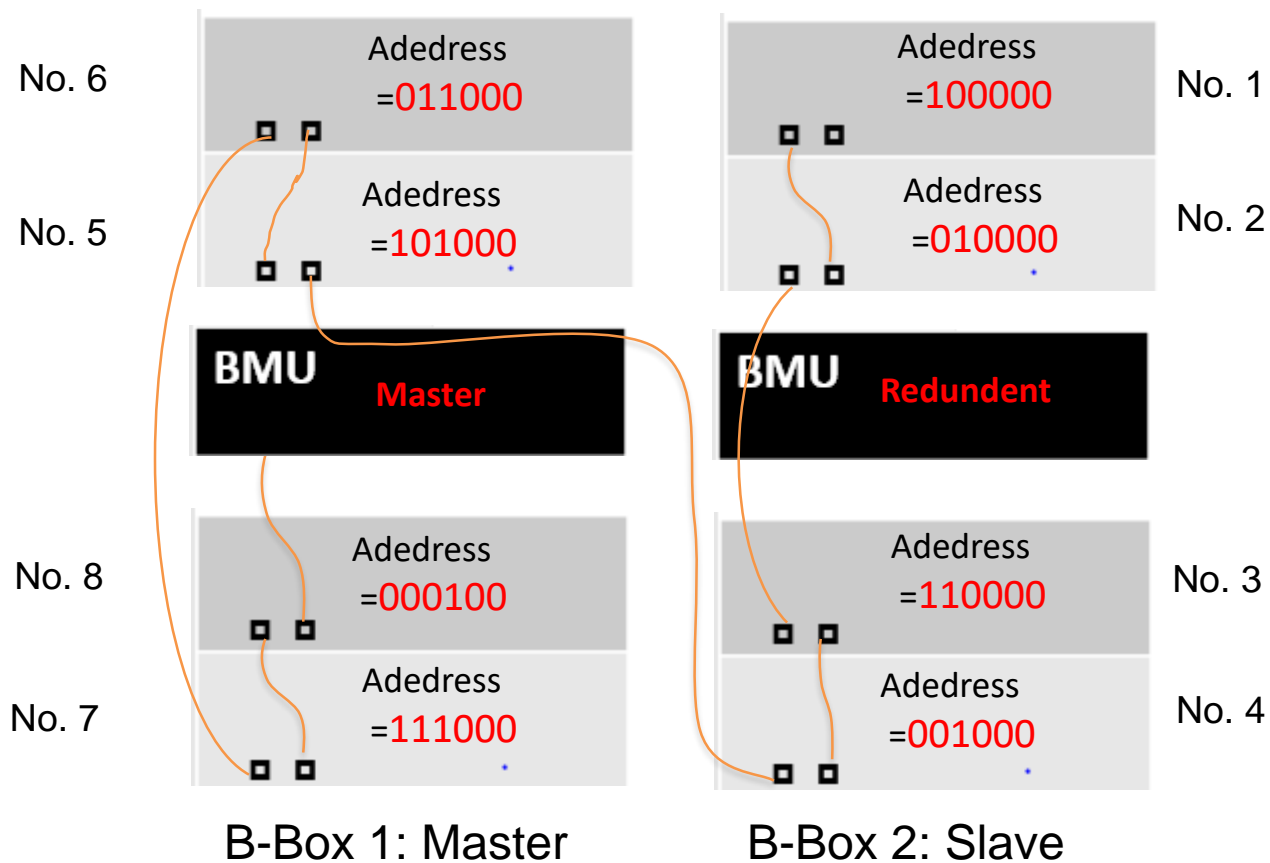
No. 6

Adedress =011000

No. 5

Adedress =101000

BMU Master

No. 8

Adedress =000100

No. 7

Adedress =111000

B-Box 1: Master

Adedress =100000

No. 1

Adedress =010000

No. 2

BMU Redundent

Adedress =110000

No. 3

Adedress =001000

No. 4

B-Box 2: Slave